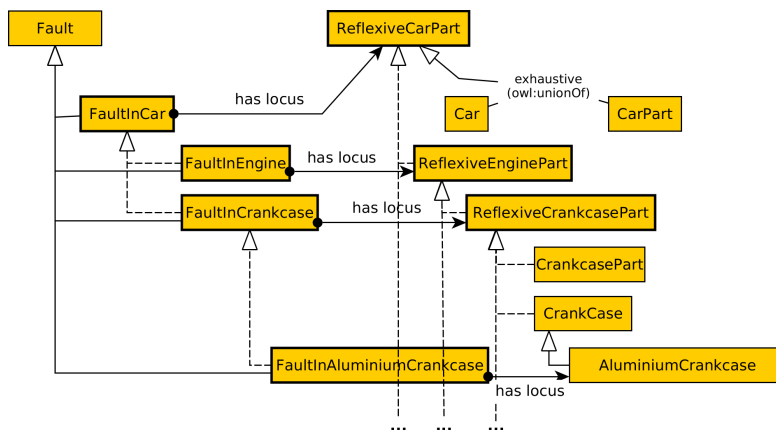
Fault

ReflexiveCarPart

exhaustive (owl:unionOf)

Car

CarPart

FaultInCar

has locus

FaultInEngine

has locus

ReflexiveEnginePart

FaultInCrankcase

has locus

ReflexiveCrankcasePart

CrankcasePart

CrankCase

FaultInAluminiumCrankcase

AluminiumCrankcase

has locus

...

...

...